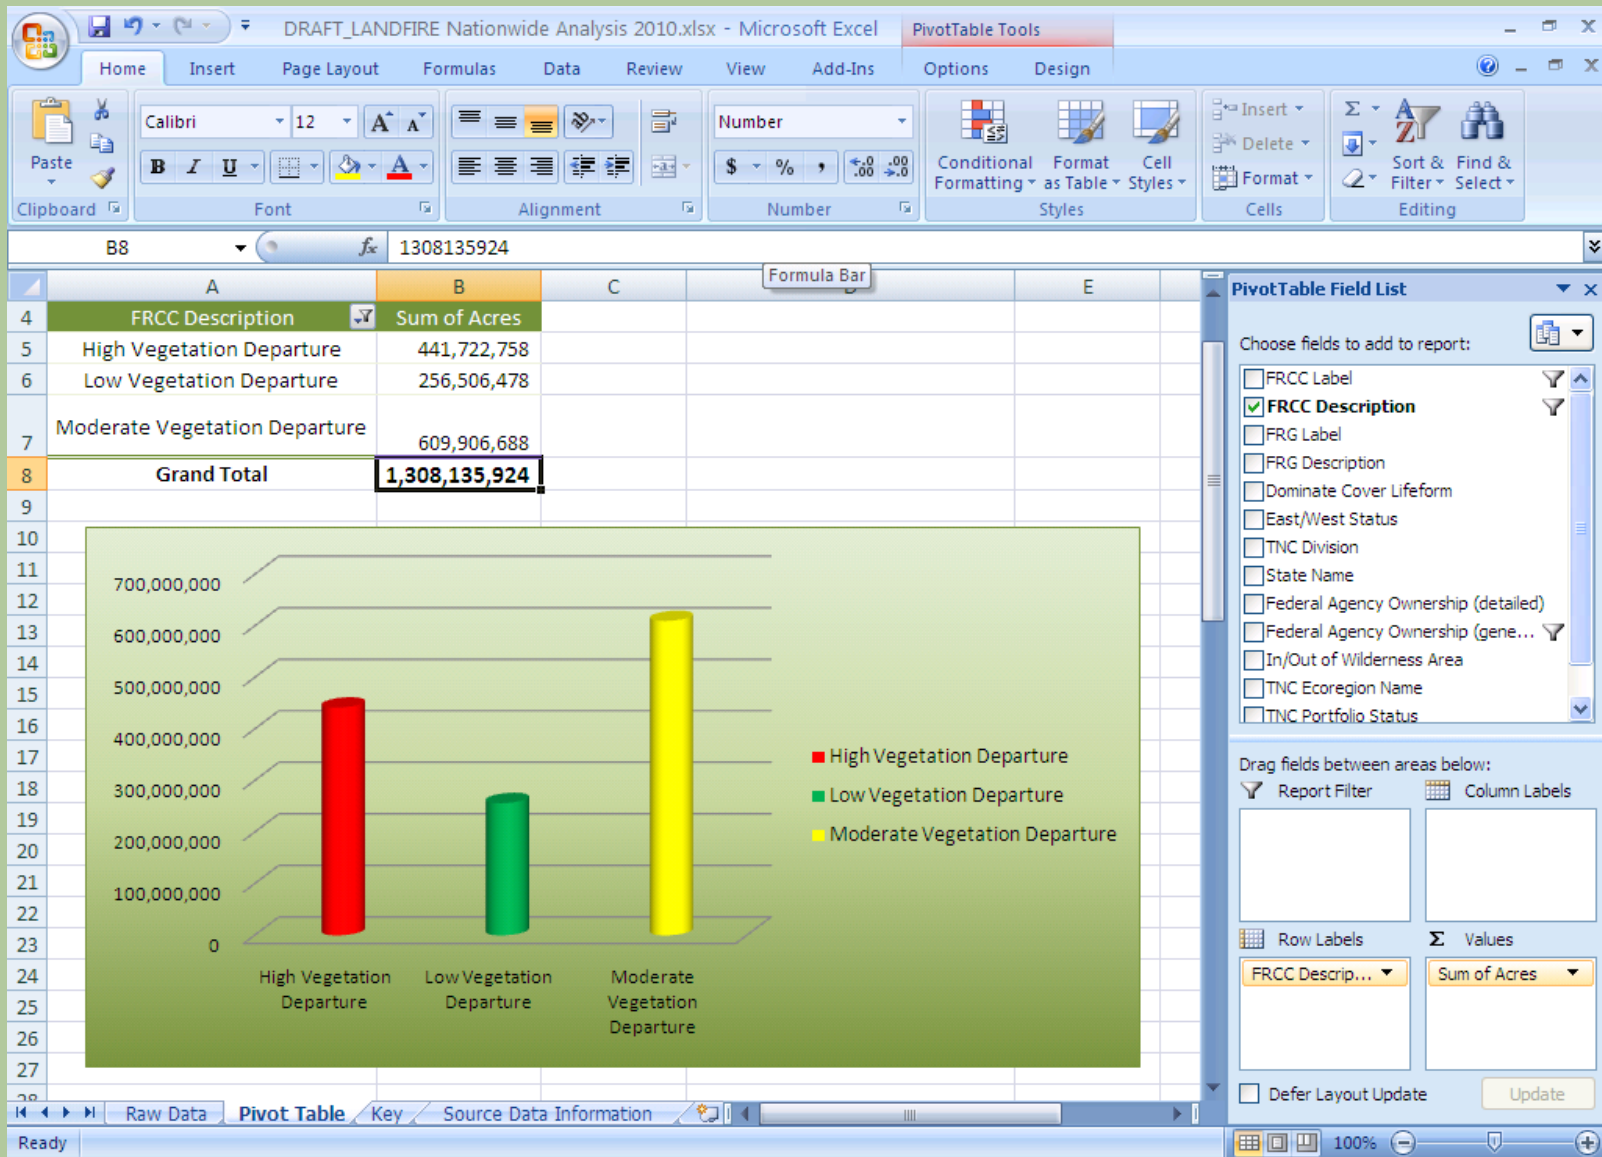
DRAFT_LANDFIRE Nationwide Analysis 2010.xlsx - Microsoft Excel
PivotTable Tools

Home Insert Page Layout Formulas Data Review View Add-Ins Options Design

Paste
Clipboard
Calibri 12
B I U
Font
Alignment
Number
$ % ,
Number
Conditional Formatting
Format as Table
Cell Styles
Styles
Insert
Delete
Format
Cells
Sort & Filter
Find & Select
Editing

B8
1308135924
Formula Bar

| | A | B | C | D | E |
|---|---|---|---|---|---|
| 4 | FRCC Description | Sum of Acres | | | |
| 5 | High Vegetation Departure | 441,722,758 | | | |
| 6 | Low Vegetation Departure | 256,506,478 | | | |
| 7 | Moderate Vegetation Departure | 609,906,688 | | | |
| 8 | Grand Total | 1,308,135,924 | | | |

700,000,000
600,000,000
500,000,000
400,000,000
300,000,000
200,000,000
100,000,000
0

High Vegetation Departure
Low Vegetation Departure
Moderate Vegetation Departure

High Vegetation Departure
Low Vegetation Departure
Moderate Vegetation Departure

PivotTable Field List
Choose fields to add to report:
FRCC Label
FRCC Description
FRG Label
FRG Description
Dominate Cover Lifeform
East/West Status
TNC Division
State Name
Federal Agency Ownership (detailed)
Federal Agency Ownership (gene...
In/Out of Wilderness Area
TNC Ecoregion Name
TNC Portfolio Status
Drag fields between areas below:
Report Filter
Column Labels
Row Labels
Values
FRCC Descrip...
Sum of Acres
Defer Layout Update
Update

Raw Data Pivot Table Key Source Data Information
Ready
100%